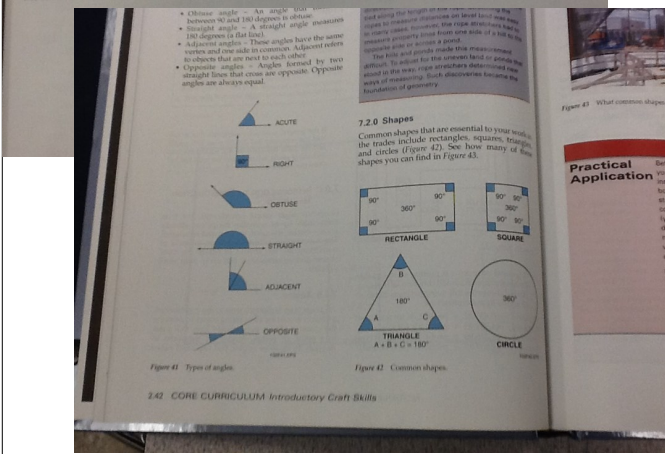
• Obtuse angle – An angle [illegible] between 90 and 180 degrees is obtuse.
• Straight angle – A straight angle measures 180 degrees (a flat line).
• Adjacent angles – These angles have the same vertex and one side in common. Adjacent refers to objects that are next to each other.
• Opposite angles – Angles formed by two straight lines that cross are opposite. Opposite angles are always equal.

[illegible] measure distances on level land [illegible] in many cases, however, the rope stretchers had to measure property lines from one side of a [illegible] to the opposite side or across a pond. The hills and ponds made this measurement difficult. To adjust for the uneven land or ponds, the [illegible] ways of measuring. Such discoveries became the foundation of geometry.

ACUTE
RIGHT
OBTUSE
STRAIGHT
ADJACENT
OPPOSITE

Figure 41 Types of angles.

7.2.0 Shapes

Common shapes that are essential to your work in the trades include rectangles, squares, triangles, and circles (Figure 42). See how many of these shapes you can find in Figure 43.

90° 90° 360° 90° 90°
RECTANGLE
90° 90° 360° 90° 90°
SQUARE
B
180°
A C
TRIANGLE
A + B + C = 180°
360°
CIRCLE

Figure 42 Common shapes.

Figure 43 What common shapes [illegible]

Practical Application

242 CORE CURRICULUM Introductory Craft Skills